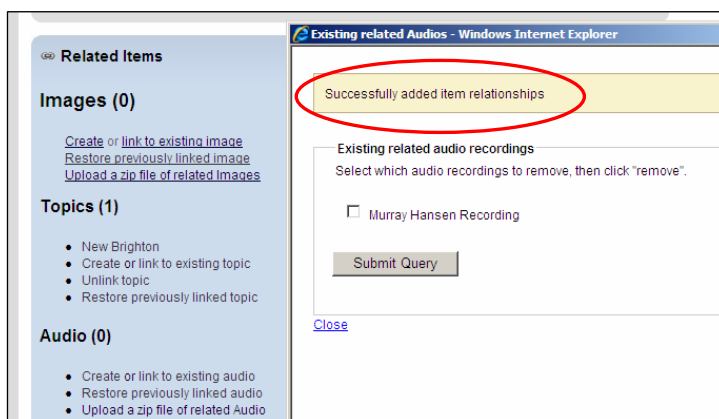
Related Items

Images (0)

Create or link to existing image
Restore previously linked image
Upload a zip file of related Images

Topics (1)

- New Brighton
- Create or link to existing topic
- Unlink topic
- Restore previously linked topic

Audio (0)

- Create or link to existing audio
- Restore previously linked audio
- Upload a zip file of related Audio

Existing related Audios - Windows Internet Explorer

Successfully added item relationships

Existing related audio recordings

Select which audio recordings to remove, then click "remove".

Murray Hansen Recording

Submit Query

Close